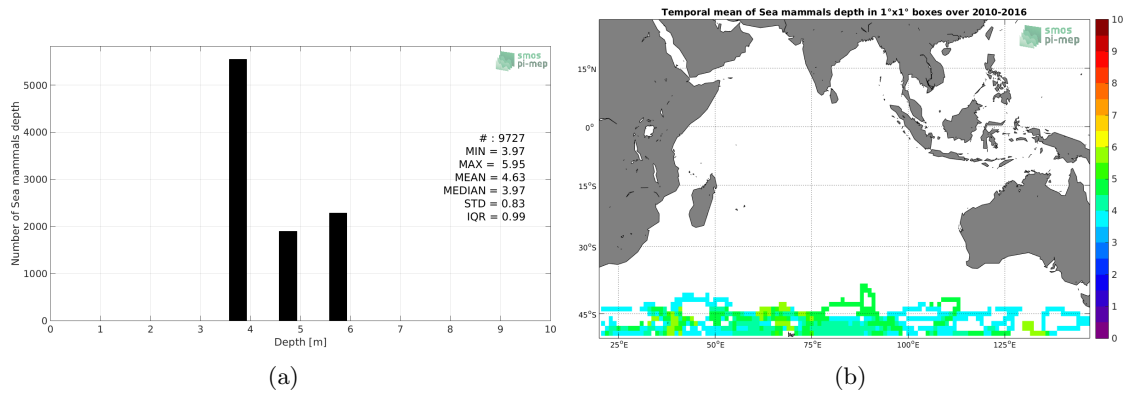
smos pi-mep

Number of Sea mammals depth

5000
4000
3000
2000
1000
0

0 1 2 3 4 5 6 7 8 9 10

Depth [m]

# : 9727
MIN = 3.97
MAX = 5.95
MEAN = 4.63
MEDIAN = 3.97
STD = 0.83
IQR = 0.99

(a)

Temporal mean of Sea mammals depth in 1°x1° boxes over 2010-2016

smos pi-mep

15°N
0°
15°S
30°S
45°S

25°E 50°E 75°E 100°E 125°E

10
9
8
7
6
5
4
3
2
1
0

(b)